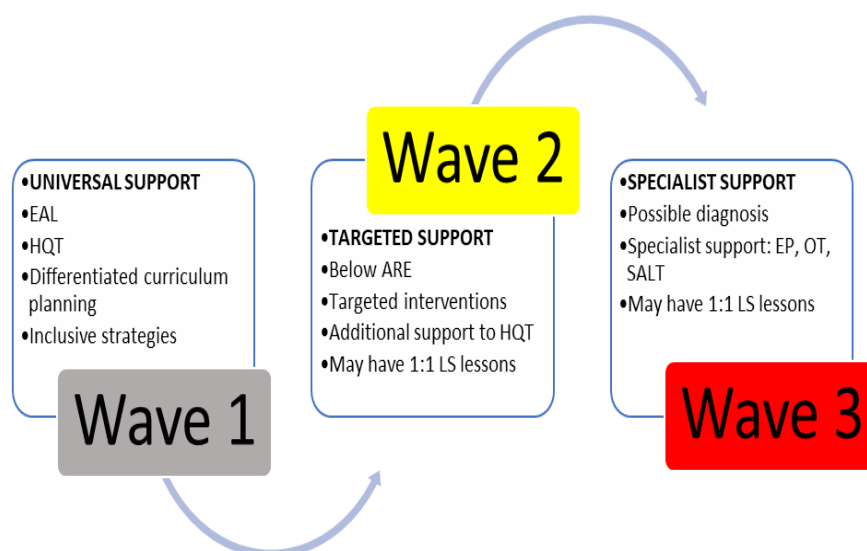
•UNIVERSAL SUPPORT
•EAL
•HQT
•Differentiated curriculum planning
•Inclusive strategies

Wave 1

Wave 2

•TARGETED SUPPORT
•Below ARE
•Targeted interventions
•Additional support to HQT
•May have 1:1 LS lessons

•SPECIALIST SUPPORT
•Possible diagnosis
•Specialist support: EP, OT, SALT
•May have 1:1 LS lessons

Wave 3